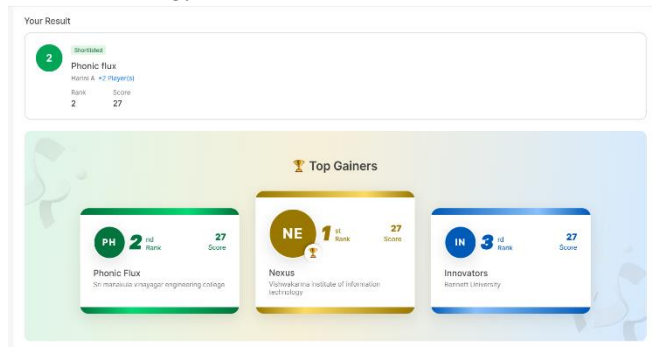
Your Result

2

Shortlisted

Phonic flux

Harini A +2 Player(s)

Rank
2

Score
27

Top Gainers

PH 2 nd Rank

27 Score

Phonic Flux

Sri manakula vinayagar engineering college

NE 1 st Rank

27 Score

Nexus

Vishwakarma Institute of Information technology

IN 3 rd Rank

27 Score

Innovators

Bennett University